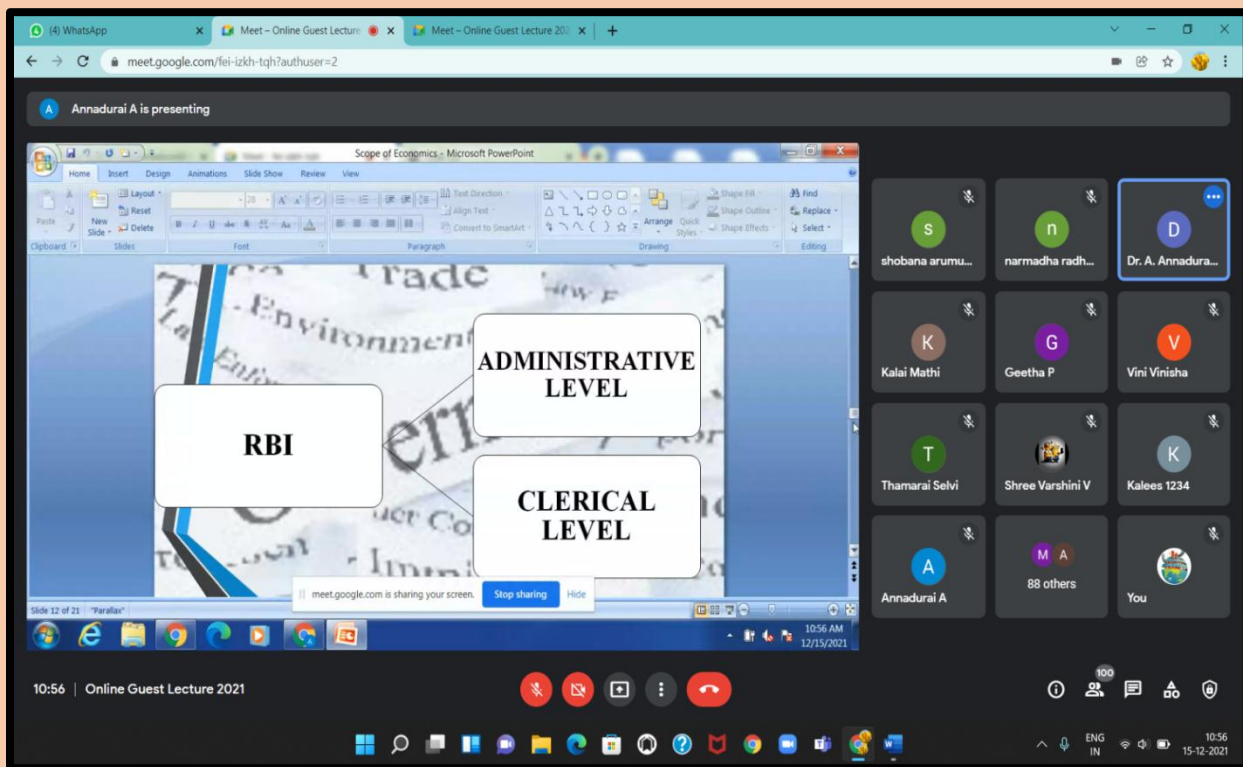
(4) WhatsApp
Meet – Online Guest Lecture
Meet – Online Guest Lecture 202
meet.google.com/fei-izkh-tqh?authuser=2

A Annadurai A is presenting

Scope of Economics - Microsoft PowerPoint
Home Insert Design Animations Slide Show Review View
Paste New Slide Layout Reset Delete
Clipboard Slides Font Paragraph Drawing Editing
Text Direction Align Text Convert to SmartArt
Arrange Quick Styles Shape Fill Shape Outline Shape Effects
Find Replace Select

Trade
Environment

RBI

ADMINISTRATIVE LEVEL

CLERICAL LEVEL

meet.google.com is sharing your screen. Stop sharing Hide
Slide 12 of 21 "Parallax"
10:56 AM 12/15/2021

s shobana arumu...
n narmadha radh...
D Dr. A. Annadura...
K Kalai Mathi
G Geetha P
V Vini Vinisha
T Thamarai Selvi
Shree Varshini V
K Kalees 1234
A Annadurai A
M A 88 others
You

10:56 | Online Guest Lecture 2021
100
ENG IN
10:56 15-12-2021